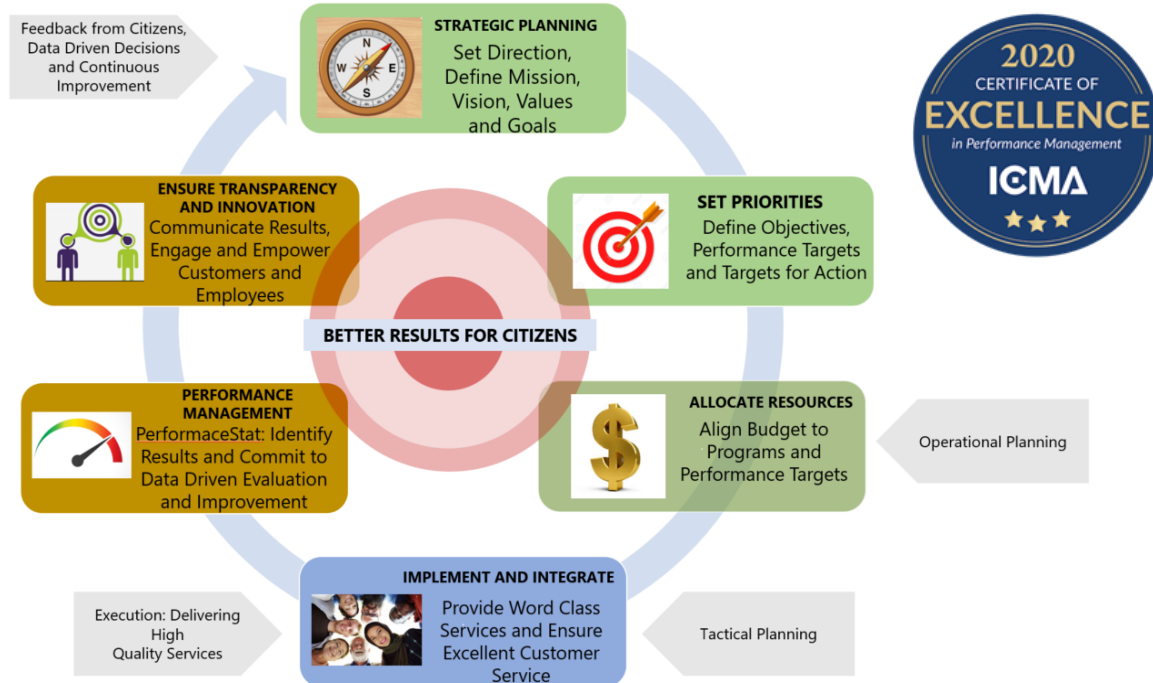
Feedback from Citizens, Data Driven Decisions and Continuous Improvement

STRATEGIC PLANNING
Set Direction, Define Mission, Vision, Values and Goals

2020
CERTIFICATE OF
EXCELLENCE
in Performance Management
ICMA

ENSURE TRANSPARENCY AND INNOVATION
Communicate Results, Engage and Empower Customers and Employees

SET PRIORITIES
Define Objectives, Performance Targets and Targets for Action

BETTER RESULTS FOR CITIZENS

PERFORMANCE MANAGEMENT
PerformaceStat: Identify Results and Commit to Data Driven Evaluation and Improvement

ALLOCATE RESOURCES
Align Budget to Programs and Performance Targets

Operational Planning

IMPLEMENT AND INTEGRATE
Provide Word Class Services and Ensure Excellent Customer Service

Execution: Delivering High Quality Services

Tactical Planning